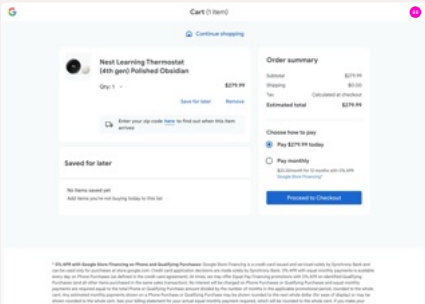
Cart (1 item)

Continue shopping

Nest Learning Thermostat (4th gen) Polished Obsidian

Qty: 1

$279.99

Save for later

Remove

Enter your zip code here to find out when this item arrives

Saved for later

No items saved yet

Add items you're not buying today to this list

Order summary

Subtotal $279.99

Shipping $0.00

Tax Calculated at checkout

Estimated total $279.99

Choose how to pay

Pay $279.99 today

Pay monthly

$23.33/month for 12 months with 0% APR

Google Store Financing

Proceed to Checkout

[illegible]